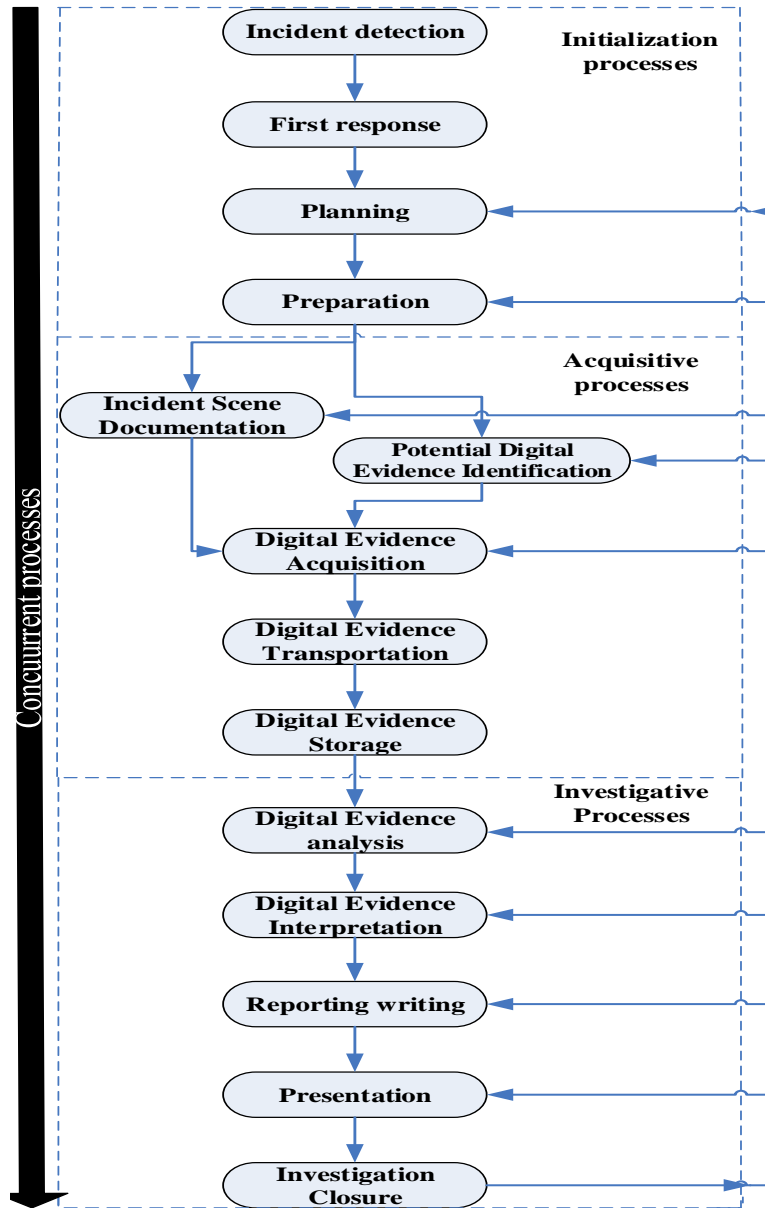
Concurrent processes

Initialization processes

Incident detection

First response

Planning

Preparation

Acquisitive processes

Incident Scene Documentation

Potential Digital Evidence Identification

Digital Evidence Acquisition

Digital Evidence Transportation

Digital Evidence Storage

Investigative Processes

Digital Evidence analysis

Digital Evidence Interpretation

Reporting writing

Presentation

Investigation Closure